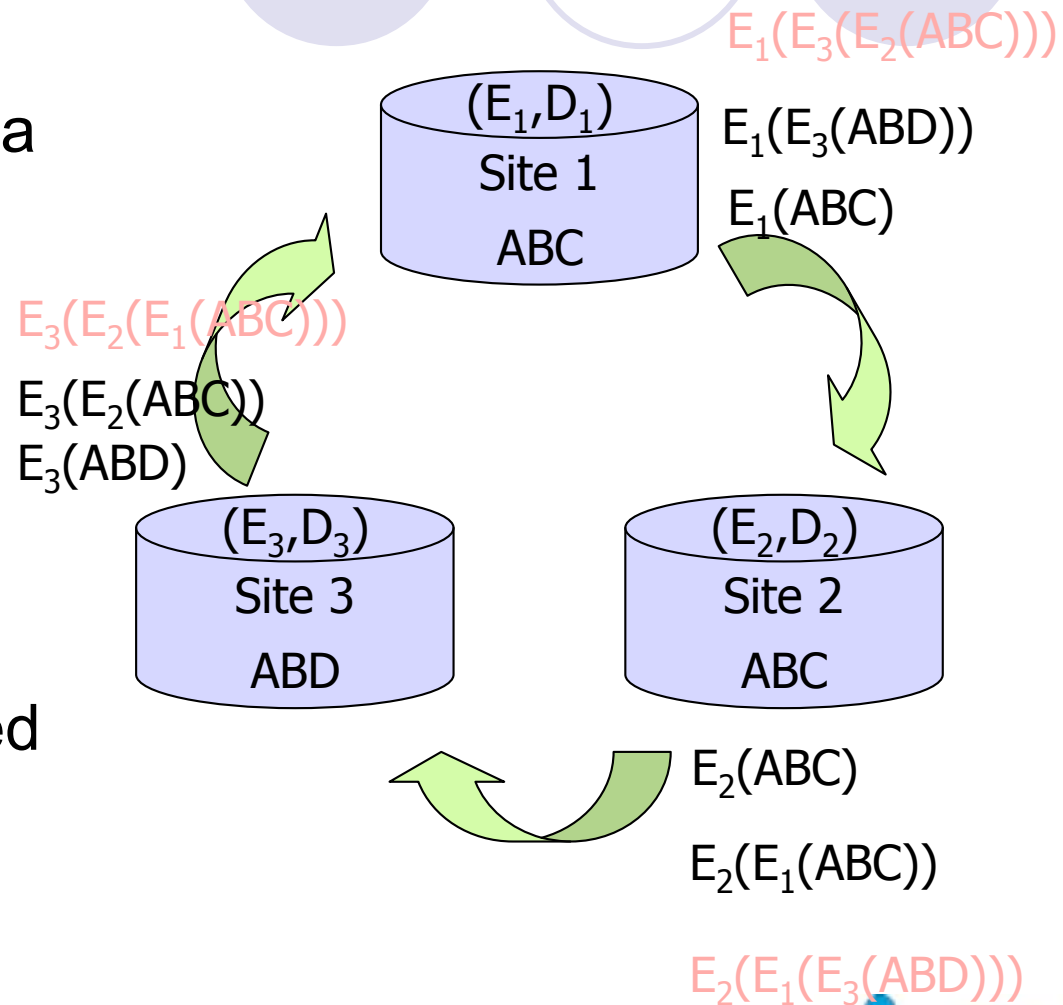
$E_1(E_3(E_2(ABC)))$

a

$(E_1,D_1)$
Site 1
ABC

$E_1(E_3(ABD))$

$E_1(ABC)$

$E_3(E_2(E_1(ABC)))$

$E_3(E_2(ABC))$

$E_3(ABD)$

$(E_3,D_3)$
Site 3
ABD

$(E_2,D_2)$
Site 2
ABC

ed

$E_2(ABC)$

$E_2(E_1(ABC))$

$E_2(E_1(E_3(ABD)))$